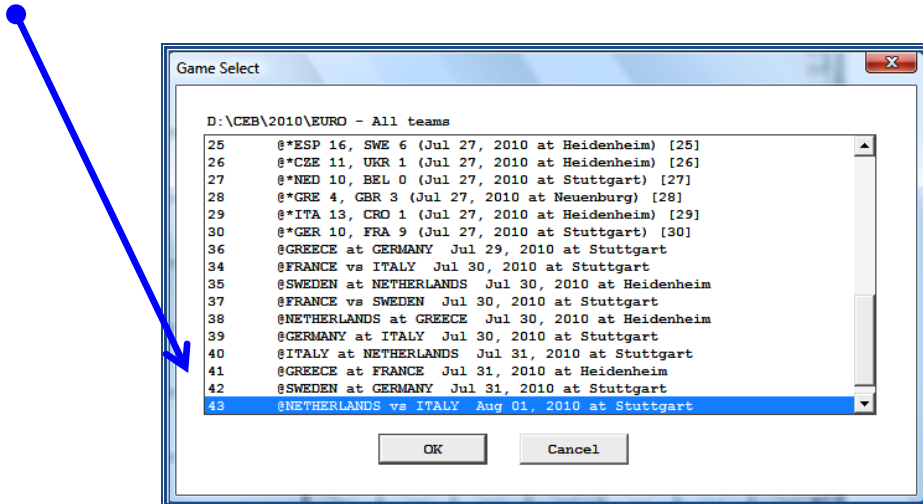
Game Select

D:\CEB\2010\EURO - All teams

25 @*ESP 16, SWE 6 (Jul 27, 2010 at Heidenheim) [25]
26 @*CZE 11, UKR 1 (Jul 27, 2010 at Heidenheim) [26]
27 @*NED 10, BEL 0 (Jul 27, 2010 at Stuttgart) [27]
28 @*GRE 4, GBR 3 (Jul 27, 2010 at Neuenburg) [28]
29 @*ITA 13, CRO 1 (Jul 27, 2010 at Heidenheim) [29]
30 @*GER 10, FRA 9 (Jul 27, 2010 at Stuttgart) [30]
36 @GREECE at GERMANY Jul 29, 2010 at Stuttgart
34 @FRANCE vs ITALY Jul 30, 2010 at Stuttgart
35 @SWEDEN at NETHERLANDS Jul 30, 2010 at Heidenheim
37 @FRANCE vs SWEDEN Jul 30, 2010 at Stuttgart
38 @NETHERLANDS at GREECE Jul 30, 2010 at Heidenheim
39 @GERMANY at ITALY Jul 30, 2010 at Stuttgart
40 @ITALY at NETHERLANDS Jul 31, 2010 at Stuttgart
41 @GREECE at FRANCE Jul 31, 2010 at Heidenheim
42 @SWEDEN at GERMANY Jul 31, 2010 at Stuttgart
43 @NETHERLANDS vs ITALY Aug 01, 2010 at Stuttgart

OK

Cancel